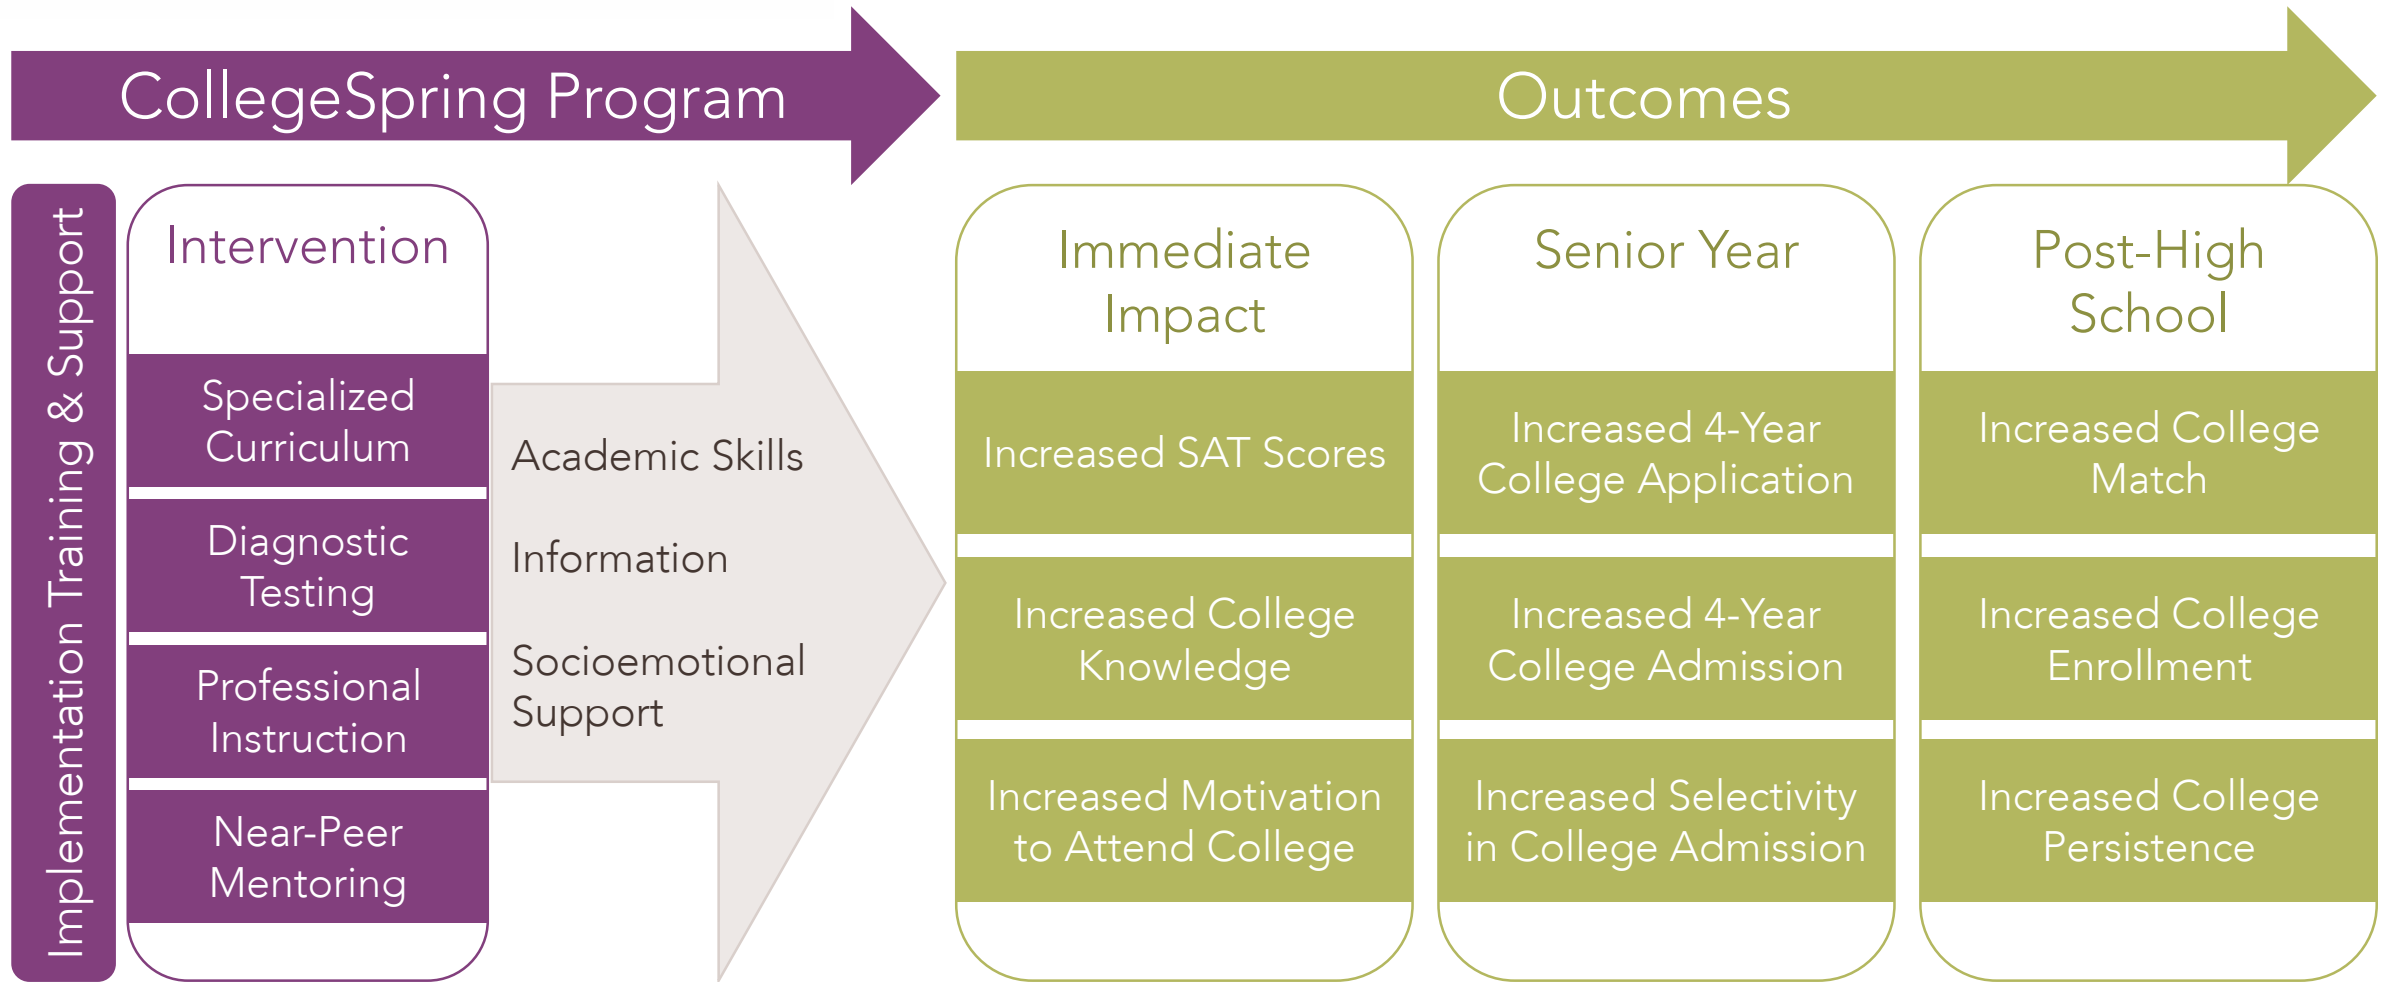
CollegeSpring Program

Outcomes

Implementation Training & Support

Intervention

Specialized Curriculum

Diagnostic Testing

Professional Instruction

Near-Peer Mentoring

Academic Skills

Information

Socioemotional Support

Immediate Impact

Increased SAT Scores

Increased College Knowledge

Increased Motivation to Attend College

Senior Year

Increased 4-Year College Application

Increased 4-Year College Admission

Increased Selectivity in College Admission

Post-High School

Increased College Match

Increased College Enrollment

Increased College Persistence